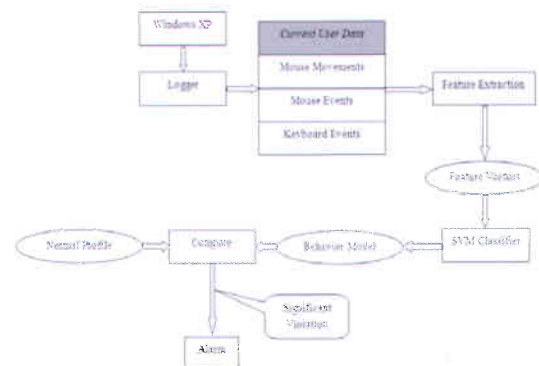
Windows XP

Logger

Current User Data

Mouse Movements

Mouse Events

Keyboard Events

Feature Extraction

Feature Vectors

SVM Classifier

Behavior Model

Compare

Normal Profile

Significant Violation

Alarm